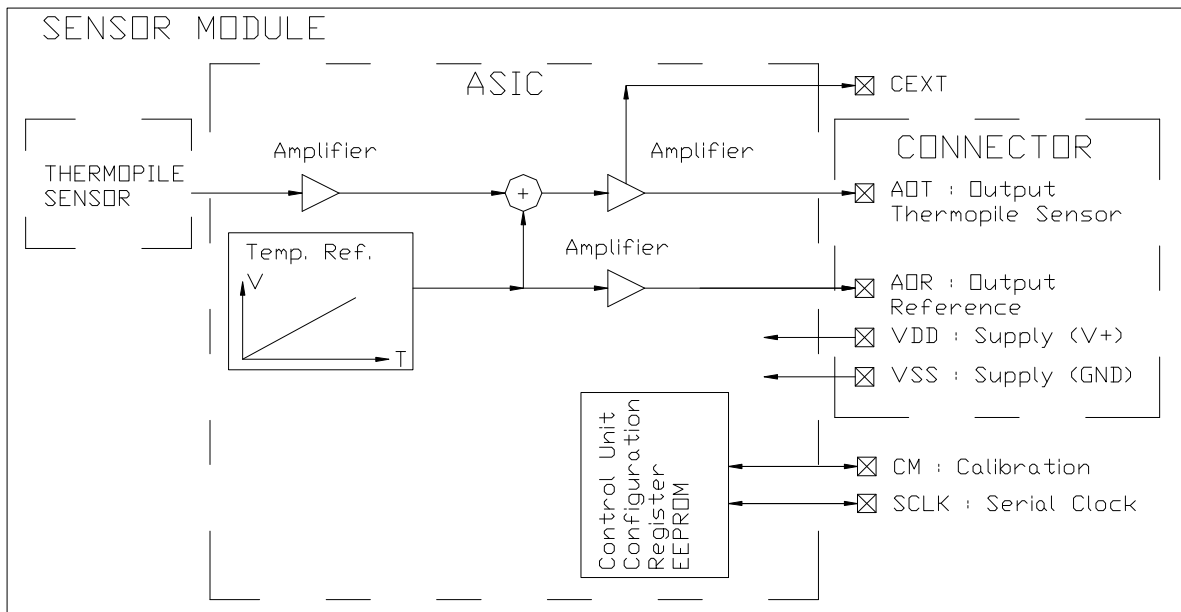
SENSOR MODULE

ASIC

CEXT

THERMOPILE SENSOR

Amplifier

+

Amplifier

CONNECTOR

AOT : Output Thermopile Sensor

Temp. Ref.

V

T

Amplifier

AOR : Output Reference

VDD : Supply (V+)

VSS : Supply (GND)

Control Unit
Configuration
Register
EEPROM

CM : Calibration

SCLK : Serial Clock